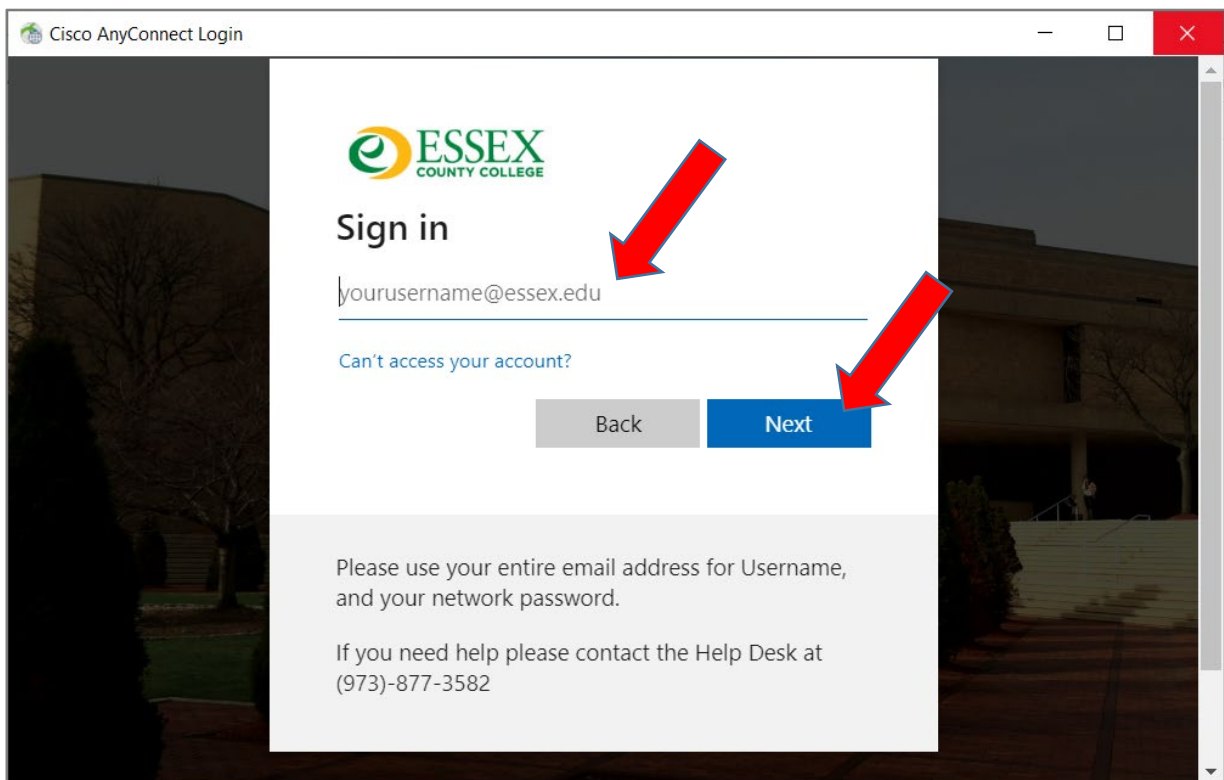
Cisco AnyConnect Login

ESSEX
COUNTY COLLEGE

Sign in

yourusername@essex.edu

Can't access your account?

Back

Next

Please use your entire email address for Username, and your network password.

If you need help please contact the Help Desk at (973)-877-3582